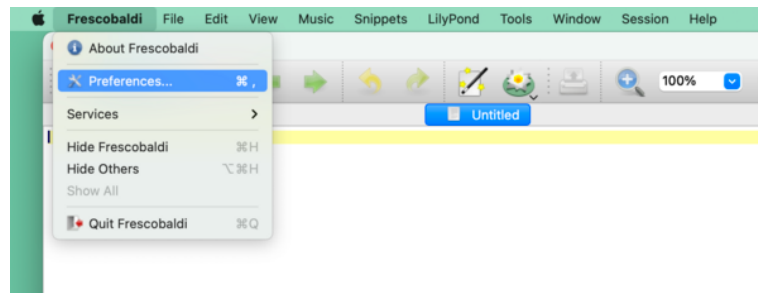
Frescobaldi File Edit View Music Snippets LilyPond Tools Window Session Help

About Frescobaldi

Preferences... ⌘,

Services >

Hide Frescobaldi ⌘H
Hide Others ⌥⌘H
Show All

Quit Frescobaldi ⌘Q

100%

Untitled